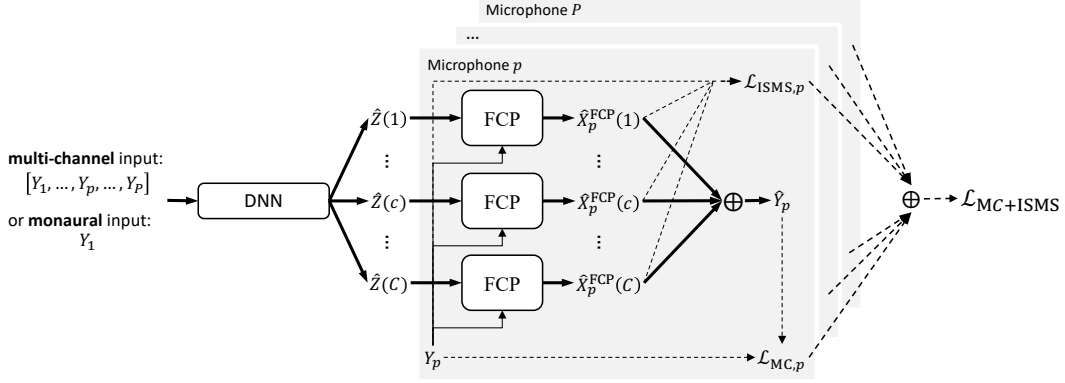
Microphone $P$

...

Microphone $p$

**multi-channel** input:
$[Y_1, \dots, Y_p, \dots, Y_P]$

or **monaural** input:
$Y_1$

DNN

$\hat{Z}(1)$

$\vdots$

$\hat{Z}(c)$

$\vdots$

$\hat{Z}(C)$

FCP

FCP

FCP

$\hat{X}_p^{\text{FCP}}(1)$

$\vdots$

$\hat{X}_p^{\text{FCP}}(c)$

$\vdots$

$\hat{X}_p^{\text{FCP}}(C)$

$\mathcal{L}_{\text{ISMS},p}$

$\oplus$

$\hat{Y}_p$

$Y_p$

$\mathcal{L}_{\text{MC},p}$

$\oplus$

$\mathcal{L}_{MC+\text{ISMS}}$